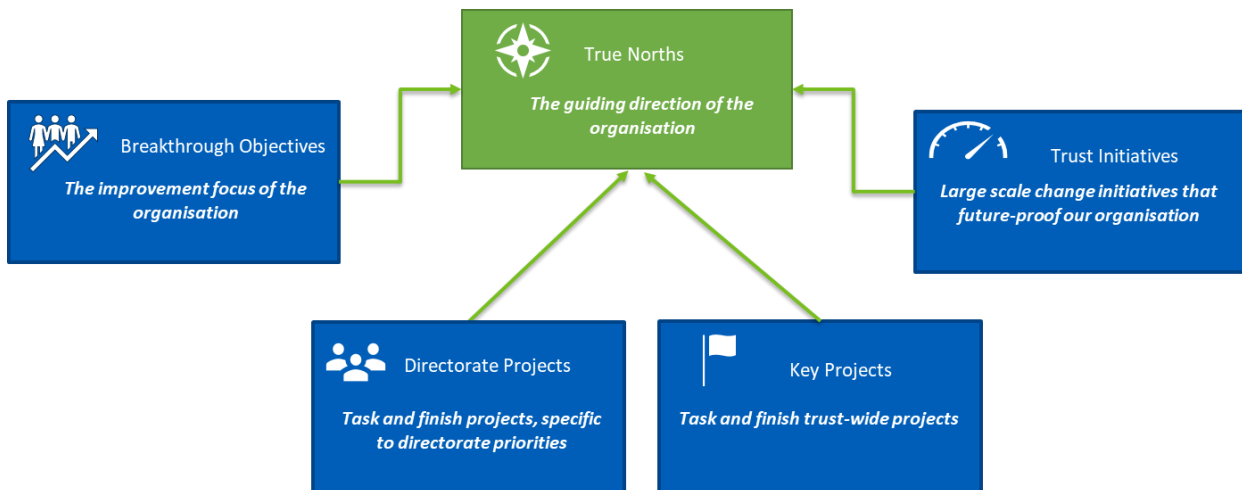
True Norths

The guiding direction of the organisation

Breakthrough Objectives

The improvement focus of the organisation

Trust Initiatives

Large scale change initiatives that future-proof our organisation

Directorate Projects

Task and finish projects, specific to directorate priorities

Key Projects

Task and finish trust-wide projects